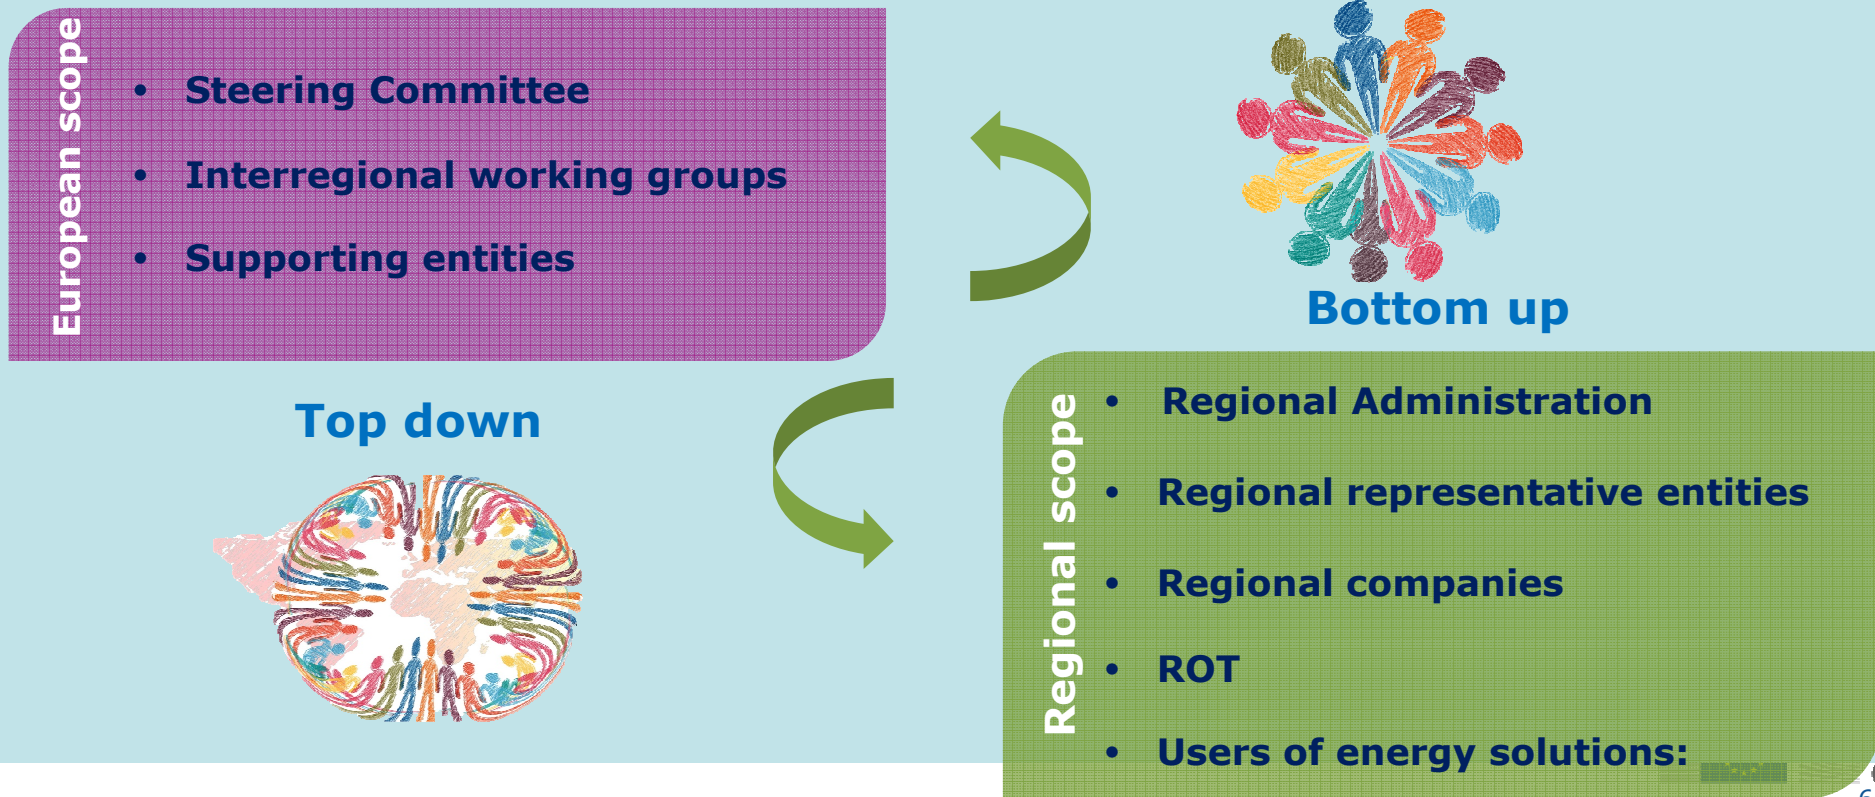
European scope

- Steering Committee
- Interregional working groups
- Supporting entities

Bottom up

Top down

Regional scope

- Regional Administration
- Regional representative entities
- Regional companies
- ROT
- Users of energy solutions: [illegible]